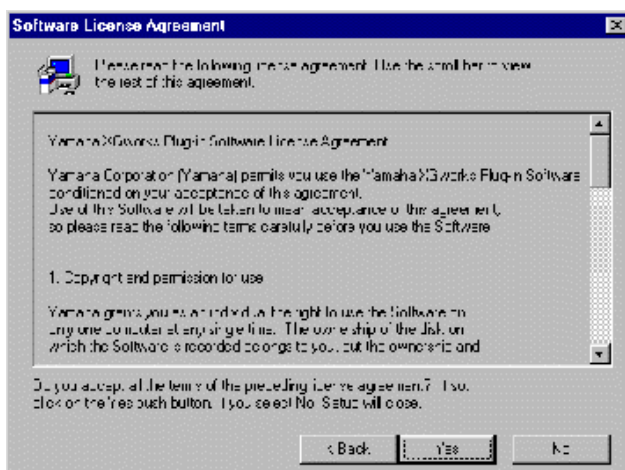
Software License Agreement

Please read the following license agreement. Use the scroll bar to view the rest of this agreement.

Yamaha XGworks Plug-in Software License Agreement

Yamaha Corporation (Yamaha) permits you use the Yamaha XGworks Plug-in Software conditioned on your acceptance of this agreement. Use of this Software will be taken to mean acceptance of this agreement, so please read the following terms carefully before you use the Software.

1. Copyright and permission to use

Yamaha grants you, as an individual, the right to use the Software on any one computer at any single time. The ownership of the disk on which the Software is recorded belongs to you, but the ownership and

Do you accept all the terms of the preceding license agreement? If so, click on the Yes push button. If you select No, Setup will close.

< Back

Yes

No